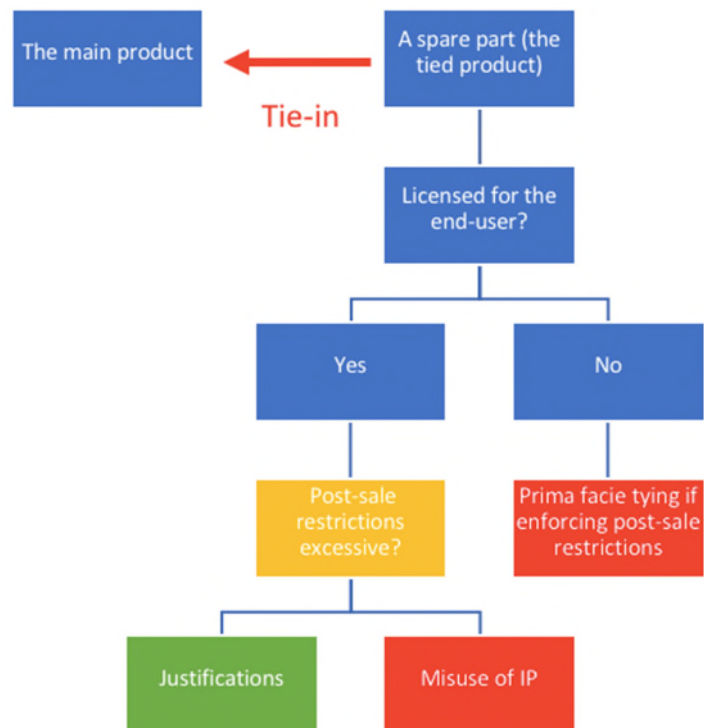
The main product

A spare part (the tied product)

Tie-in

Licensed for the end-user?

Yes

No

Post-sale restrictions excessive?

Prima facie tying if enforcing post-sale restrictions

Justifications

Misuse of IP